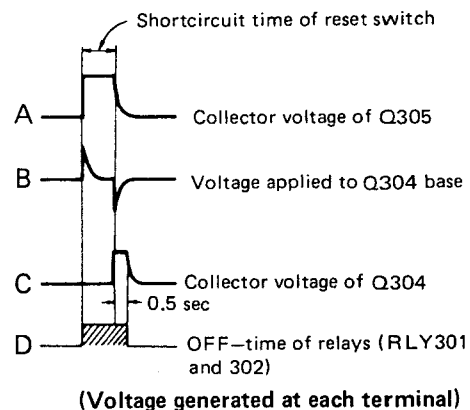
Shortcircuit time of reset switch

A

Collector voltage of Q305

B

Voltage applied to Q304 base

C

Collector voltage of Q304

0.5 sec

D

OFF–time of relays (RLY301 and 302)

(Voltage generated at each terminal)